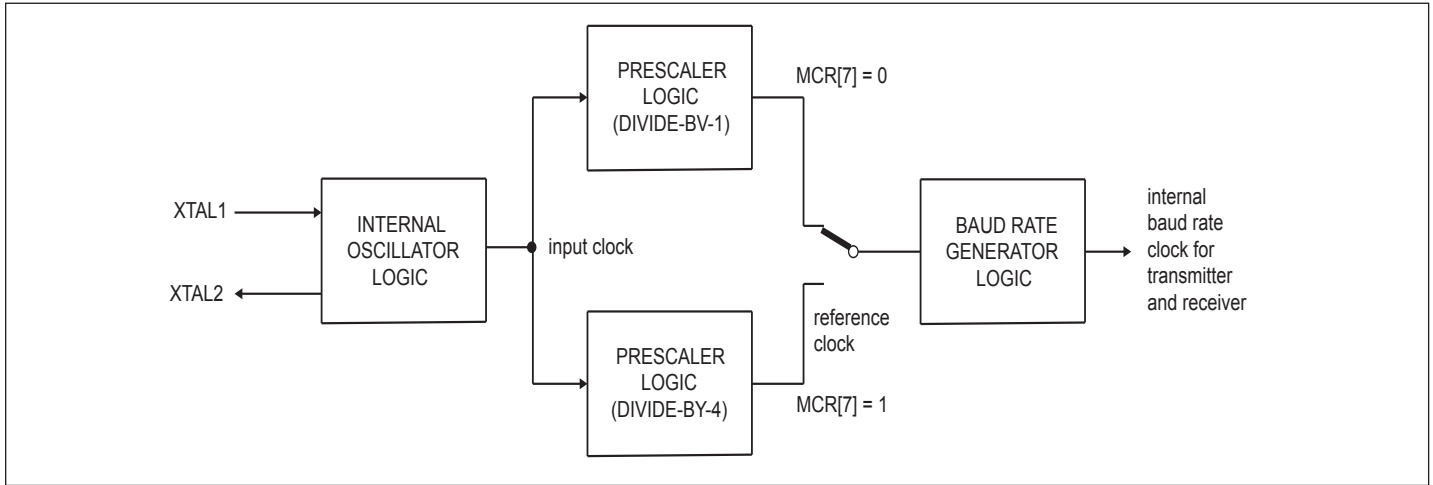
PRESCALER LOGIC (DIVIDE-BV-1)

MCR[7] = 0

XTAL1

XTAL2

INTERNAL OSCILLATOR LOGIC

input clock

BAUD RATE GENERATOR LOGIC

internal baud rate clock for transmitter and receiver

reference clock

PRESCALER LOGIC (DIVIDE-BY-4)

MCR[7] = 1